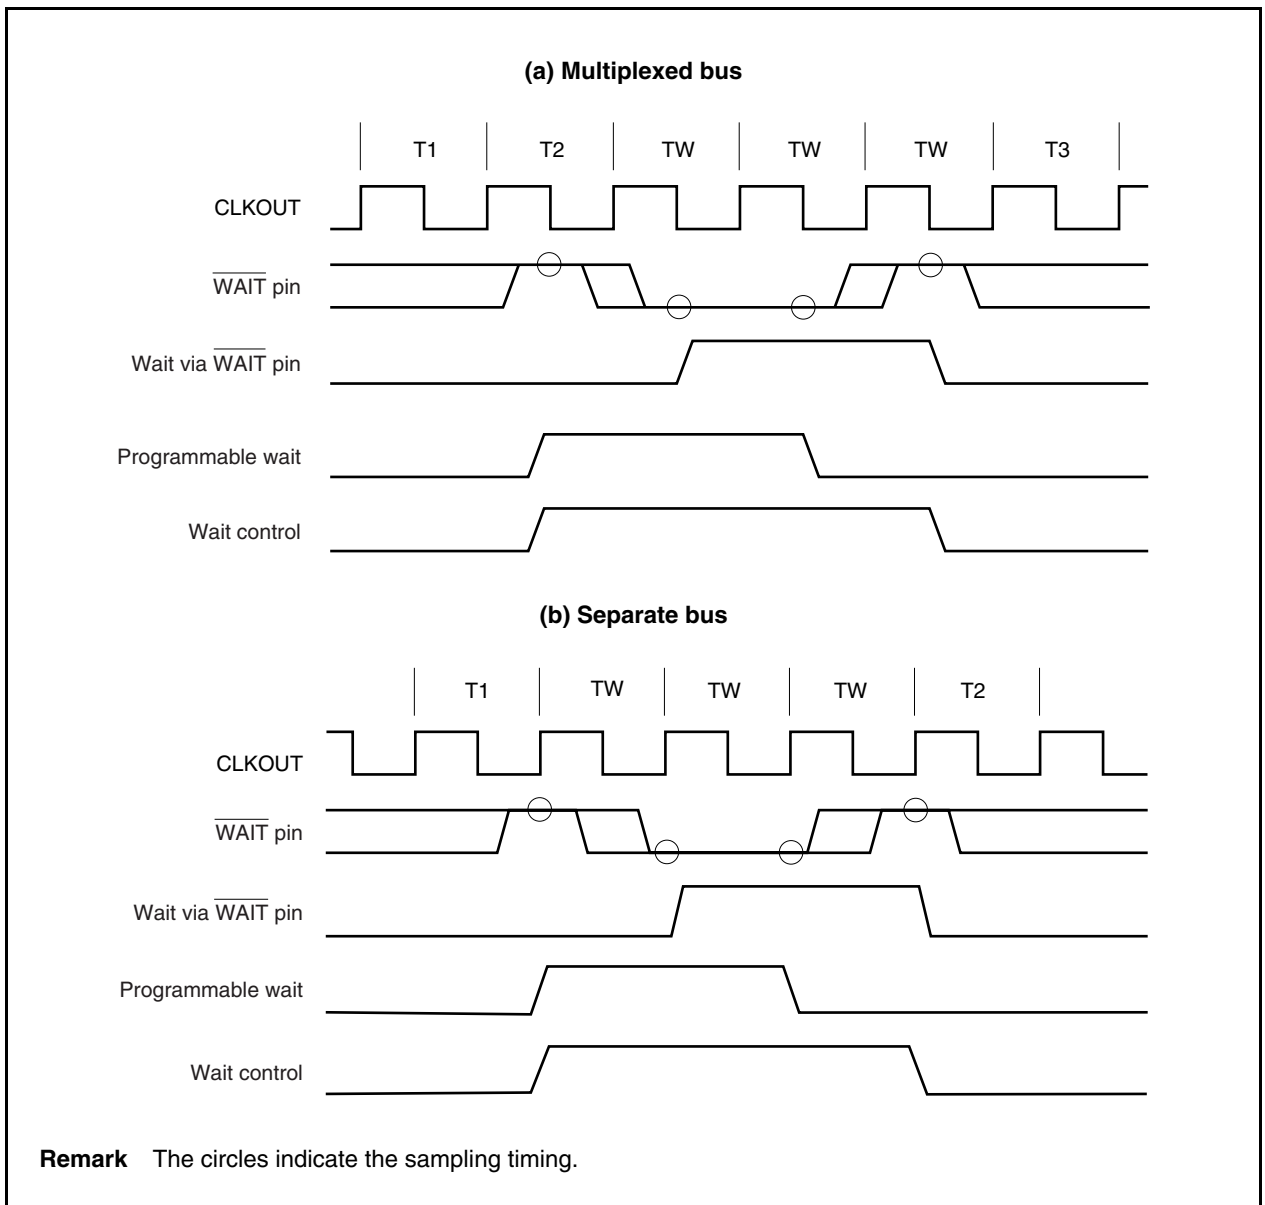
(a) Multiplexed bus

T1 T2 TW TW TW T3

CLKOUT

$\overline{\text{WAIT}}$ pin

Wait via $\overline{\text{WAIT}}$ pin

Programmable wait

Wait control

(b) Separate bus

T1 TW TW TW T2

CLKOUT

$\overline{\text{WAIT}}$ pin

Wait via $\overline{\text{WAIT}}$ pin

Programmable wait

Wait control

**Remark** The circles indicate the sampling timing.